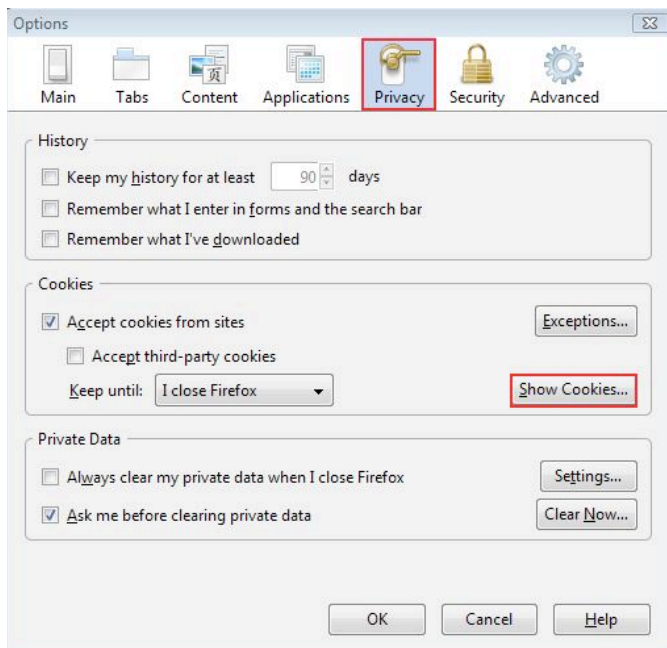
Options

Main
Tabs
Content
Applications
Privacy
Security
Advanced

History

Keep my history for at least 90 days

Remember what I enter in forms and the search bar

Remember what I've downloaded

Cookies

Accept cookies from sites

Exceptions...

Accept third-party cookies

Keep until: I close Firefox

Show Cookies...

Private Data

Always clear my private data when I close Firefox

Settings...

Ask me before clearing private data

Clear Now...

OK
Cancel
Help